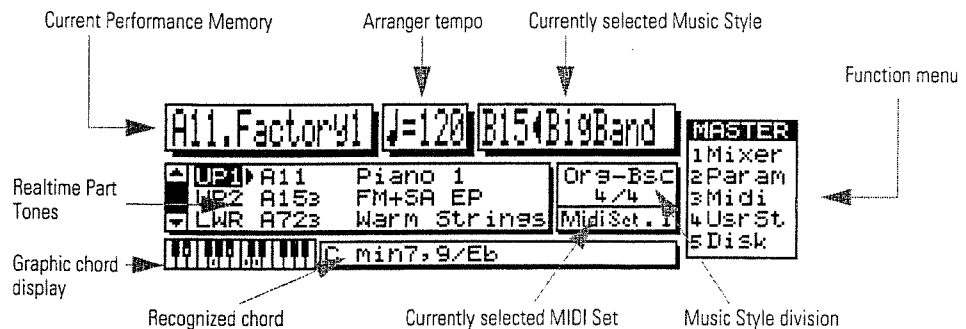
Current Performance Memory

Arranger tempo

Currently selected Music Style

Function menu

A11.Factory1

♩=120

B15◂BigBand

MASTER
1Mixer
2Param
3Midi
4UsrSt
5Disk

Realtime Part Tones

UP1 ▸A11 Piano 1
UP2 A15₃ FM+SA EP
LWR A72₃ Warm Strings

Org-Bsc
4/4
MidiSet.1

Graphic chord display

C min7,9/Eb

Recognized chord

Currently selected MIDI Set

Music Style division